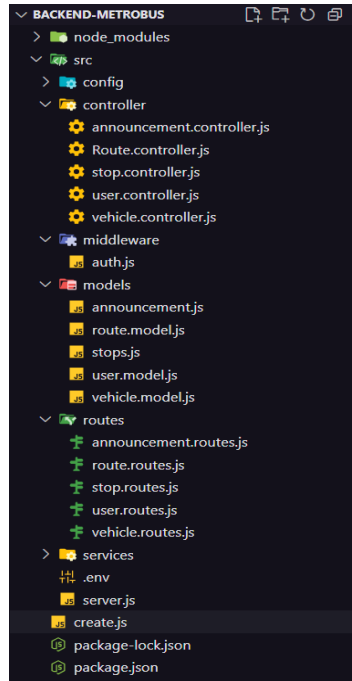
BACKEND-METROBUS
node_modules
src
config
controller
announcement.controller.js
Route.controller.js
stop.controller.js
user.controller.js
vehicle.controller.js
middleware
auth.js
models
announcement.js
route.model.js
stops.js
user.model.js
vehicle.model.js
routes
announcement.routes.js
route.routes.js
stop.routes.js
user.routes.js
vehicle.routes.js
services
.env
server.js
create.js
package-lock.json
package.json